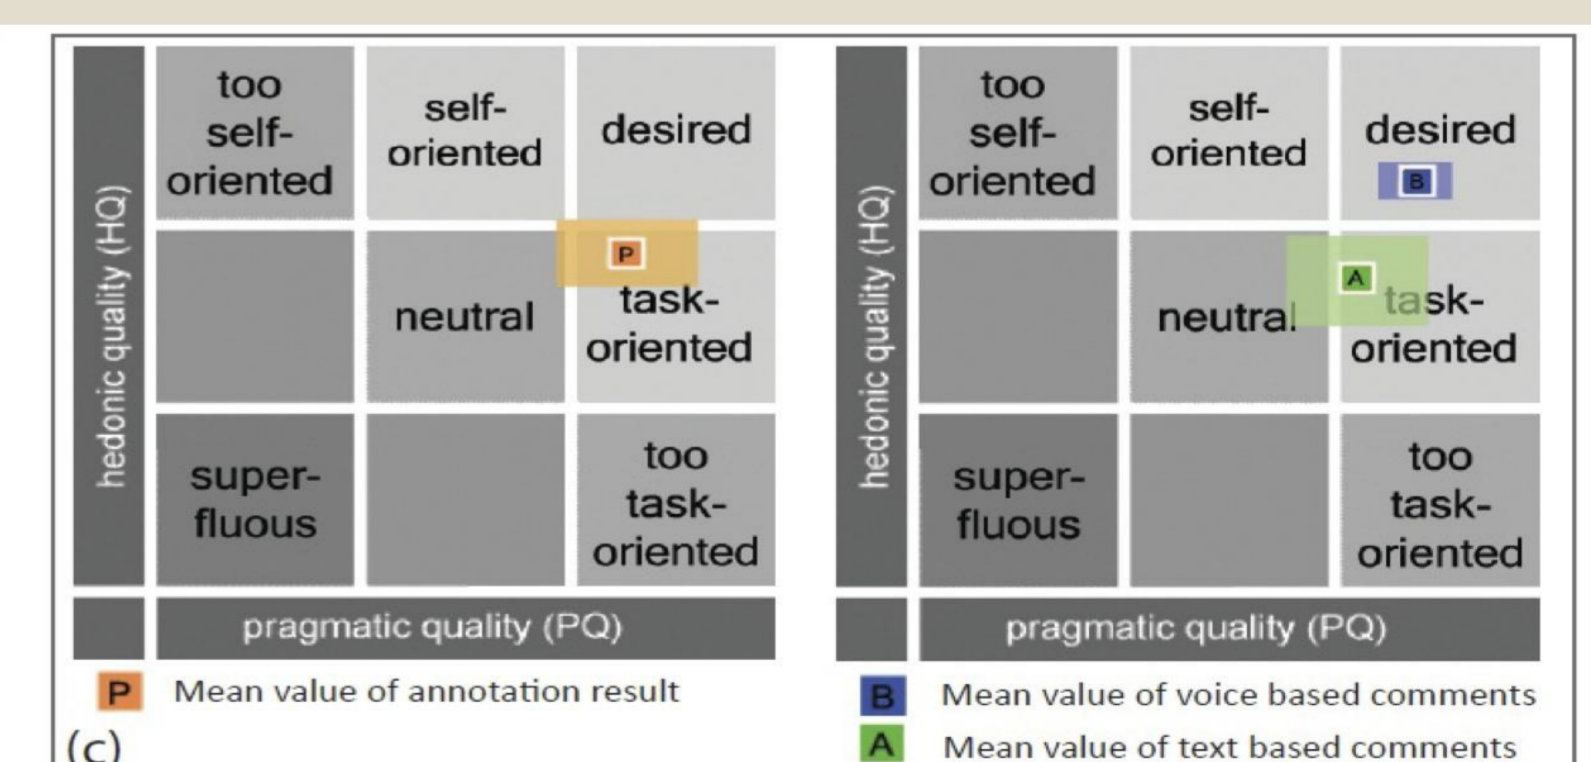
hedonic quality (HQ)

too self-oriented

self-oriented

desired

P

neutral

task-oriented

super-fluous

too task-oriented

pragmatic quality (PQ)

P Mean value of annotation result

(c)

hedonic quality (HQ)

too self-oriented

self-oriented

desired

B

A

neutral

task-oriented

super-fluous

too task-oriented

pragmatic quality (PQ)

B Mean value of voice based comments

A Mean value of text based comments